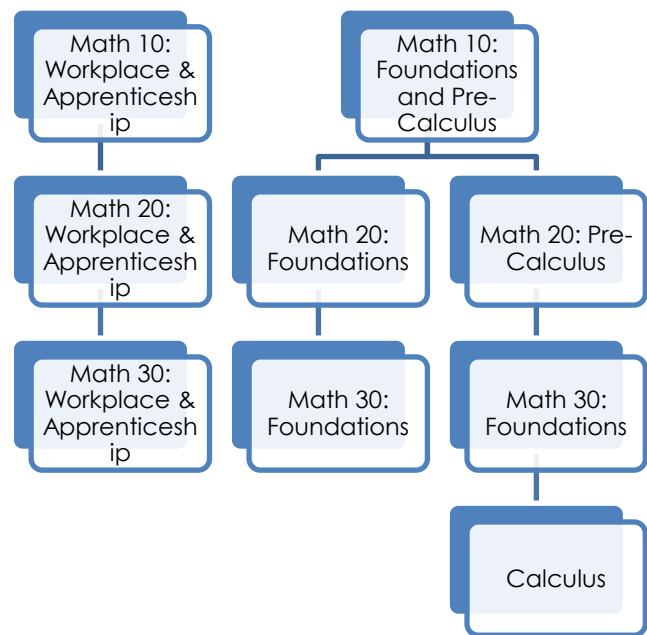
Math 10: Workplace & Apprenticeship

Math 20: Workplace & Apprenticeship

Math 30: Workplace & Apprenticeship

Math 10: Foundations and Pre-Calculus

Math 20: Foundations

Math 20: Pre-Calculus

Math 30: Foundations

Math 30: Foundations

Calculus